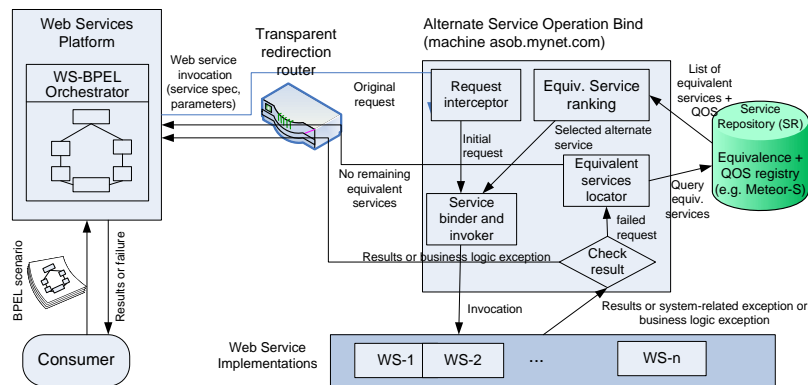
Web Services Platform

WS-BPEL Orchestrator

Web service invocation (service spec, parameters)

Transparent redirection router

Original request

Alternate Service Operation Bind (machine asob.mynet.com)

Request interceptor

Equiv. Service ranking

List of equivalent services + QOS

Service Repository (SR)

Equivalence + QOS registry (e.g. Meteor-S)

Initial request

Selected alternate service

Equivalent services locator

Query equiv. services

No remaining equivalent services

Service binder and invoker

failed request

Check result

Results or business logic exception

BPEL scenario

Results or failure

Invocation

Results or system-related exception or business logic exception

Consumer

Web Service Implementations

WS-1

WS-2

...

WS-n